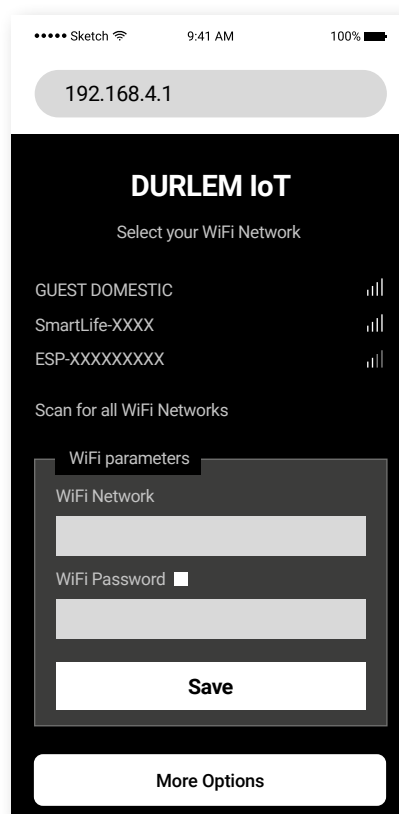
••••• Sketch 9:41 AM 100%

192.168.4.1

DURLEM IoT

Select your WiFi Network

GUEST DOMESTIC

SmartLife-XXXX

ESP-XXXXXXXXX

Scan for all WiFi Networks

WiFi parameters

WiFi Network

WiFi Password

Save

More Options